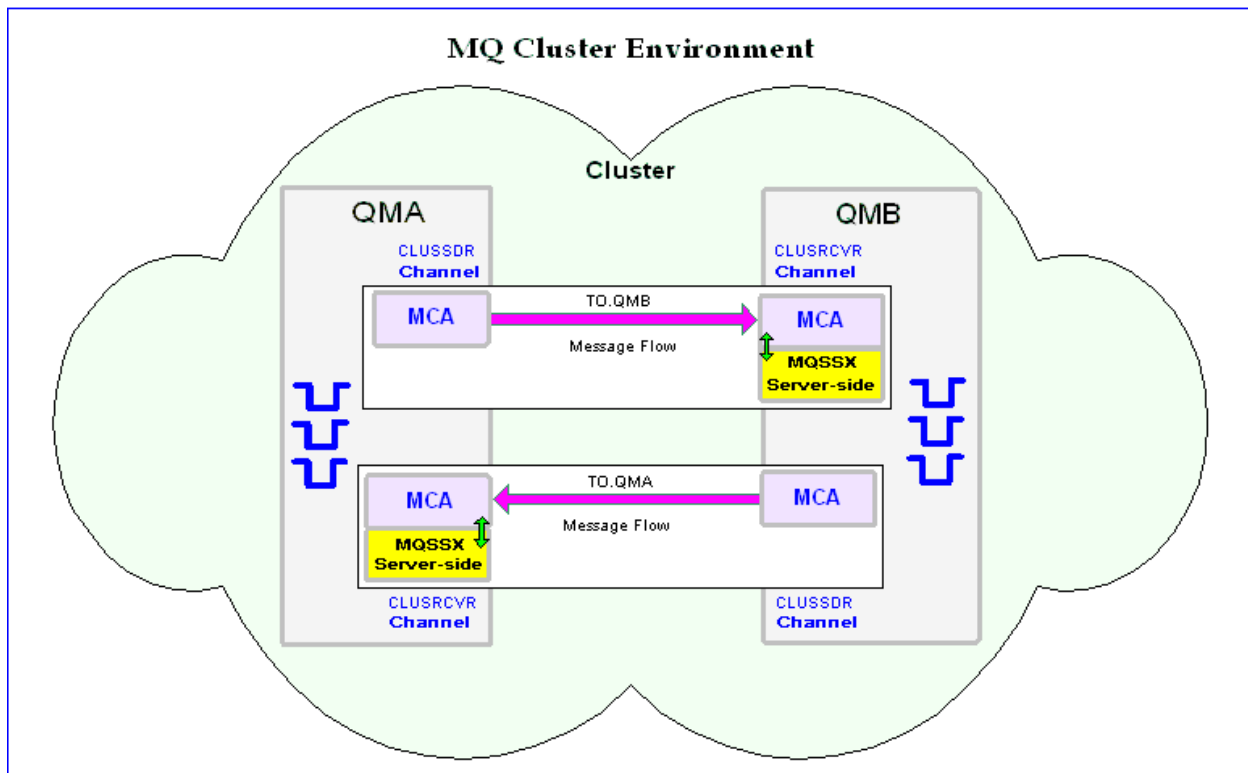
MQ Cluster Environment

Cluster

QMA

CLUSSDR
Channel

QMB

CLUSRCVR
Channel

MCA

TO.QMB

Message Flow

MCA

MQSSX
Server-side

MCA

MQSSX
Server-side

TO.QMA

Message Flow

MCA

CLUSRCVR
Channel

CLUSSDR
Channel